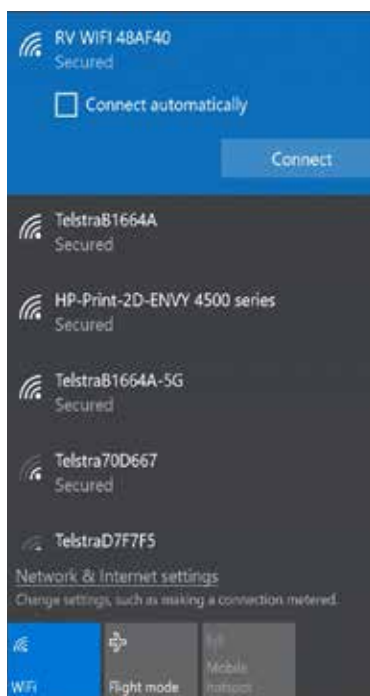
RV WIFI 48AF40
Secured

Connect automatically

Connect

TelstraB1664A
Secured

HP-Print-2D-ENVY 4500 series
Secured

TelstraB1664A-5G
Secured

Telstra70D667
Secured

TelstraD7F7F5

Network & Internet settings
Change settings, such as making a connection metered.

WiFi

Flight mode

Mobile hotspot